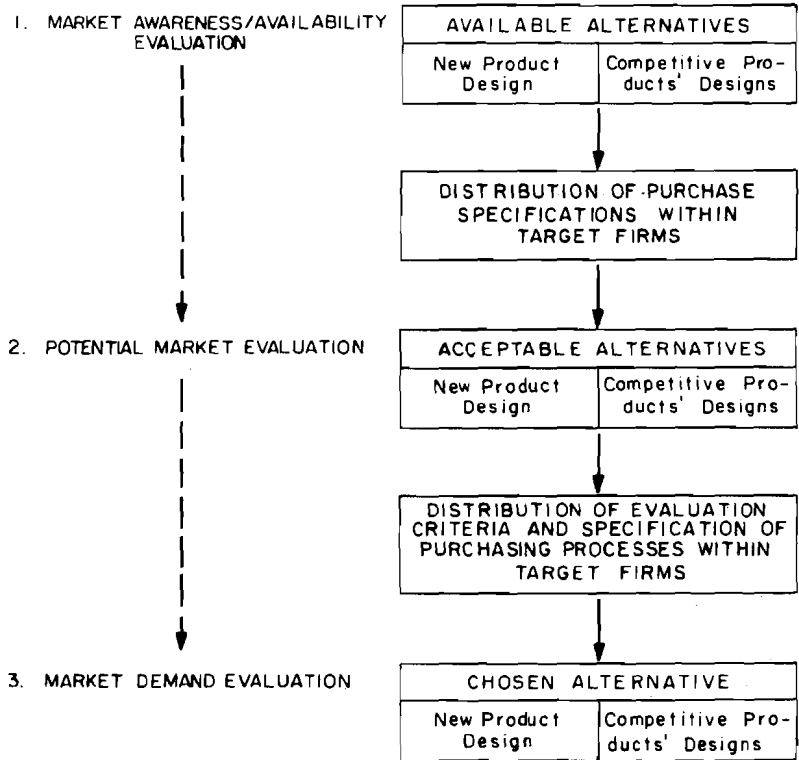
1. MARKET AWARENESS/AVAILABILITY EVALUATION

AVAILABLE ALTERNATIVES

| New Product Design | Competitive Products' Designs |
|---|---|

DISTRIBUTION OF PURCHASE SPECIFICATIONS WITHIN TARGET FIRMS

2. POTENTIAL MARKET EVALUATION

ACCEPTABLE ALTERNATIVES

| New Product Design | Competitive Products' Designs |
|---|---|

DISTRIBUTION OF EVALUATION CRITERIA AND SPECIFICATION OF PURCHASING PROCESSES WITHIN TARGET FIRMS

3. MARKET DEMAND EVALUATION

CHOSEN ALTERNATIVE

| New Product Design | Competitive Products' Designs |
|---|---|